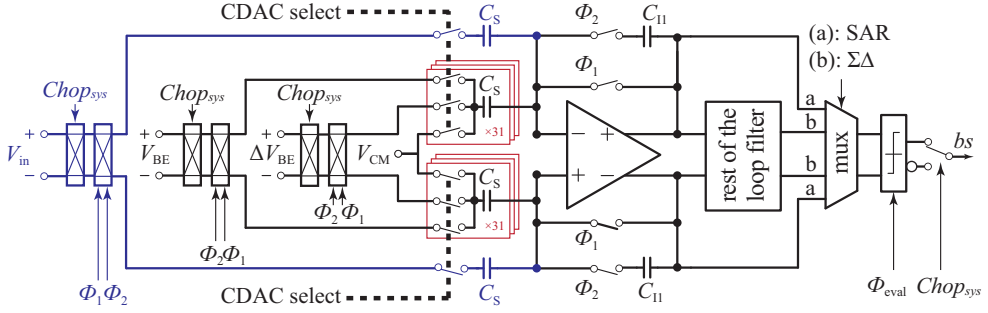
CDAC select

$C_S$

$\Phi_2$

$C_{I1}$

(a): SAR

(b): $\Sigma\Delta$

$Chop_{sys}$

$Chop_{sys}$

$Chop_{sys}$

$\Phi_1$

$C_S$

×31

+

−

$V_{in}$

+

−

$V_{BE}$

+

−

$\Delta V_{BE}$

$V_{CM}$

−

+

+

−

rest of the loop filter

a

b

b

a

mux

$bs$

$C_S$

×31

$\Phi_2 \Phi_1$

$\Phi_2 \Phi_1$

$\Phi_1$

$\Phi_1 \Phi_2$

$\Phi_2$

$C_{I1}$

CDAC select

$C_S$

$\Phi_{eval}$

$Chop_{sys}$